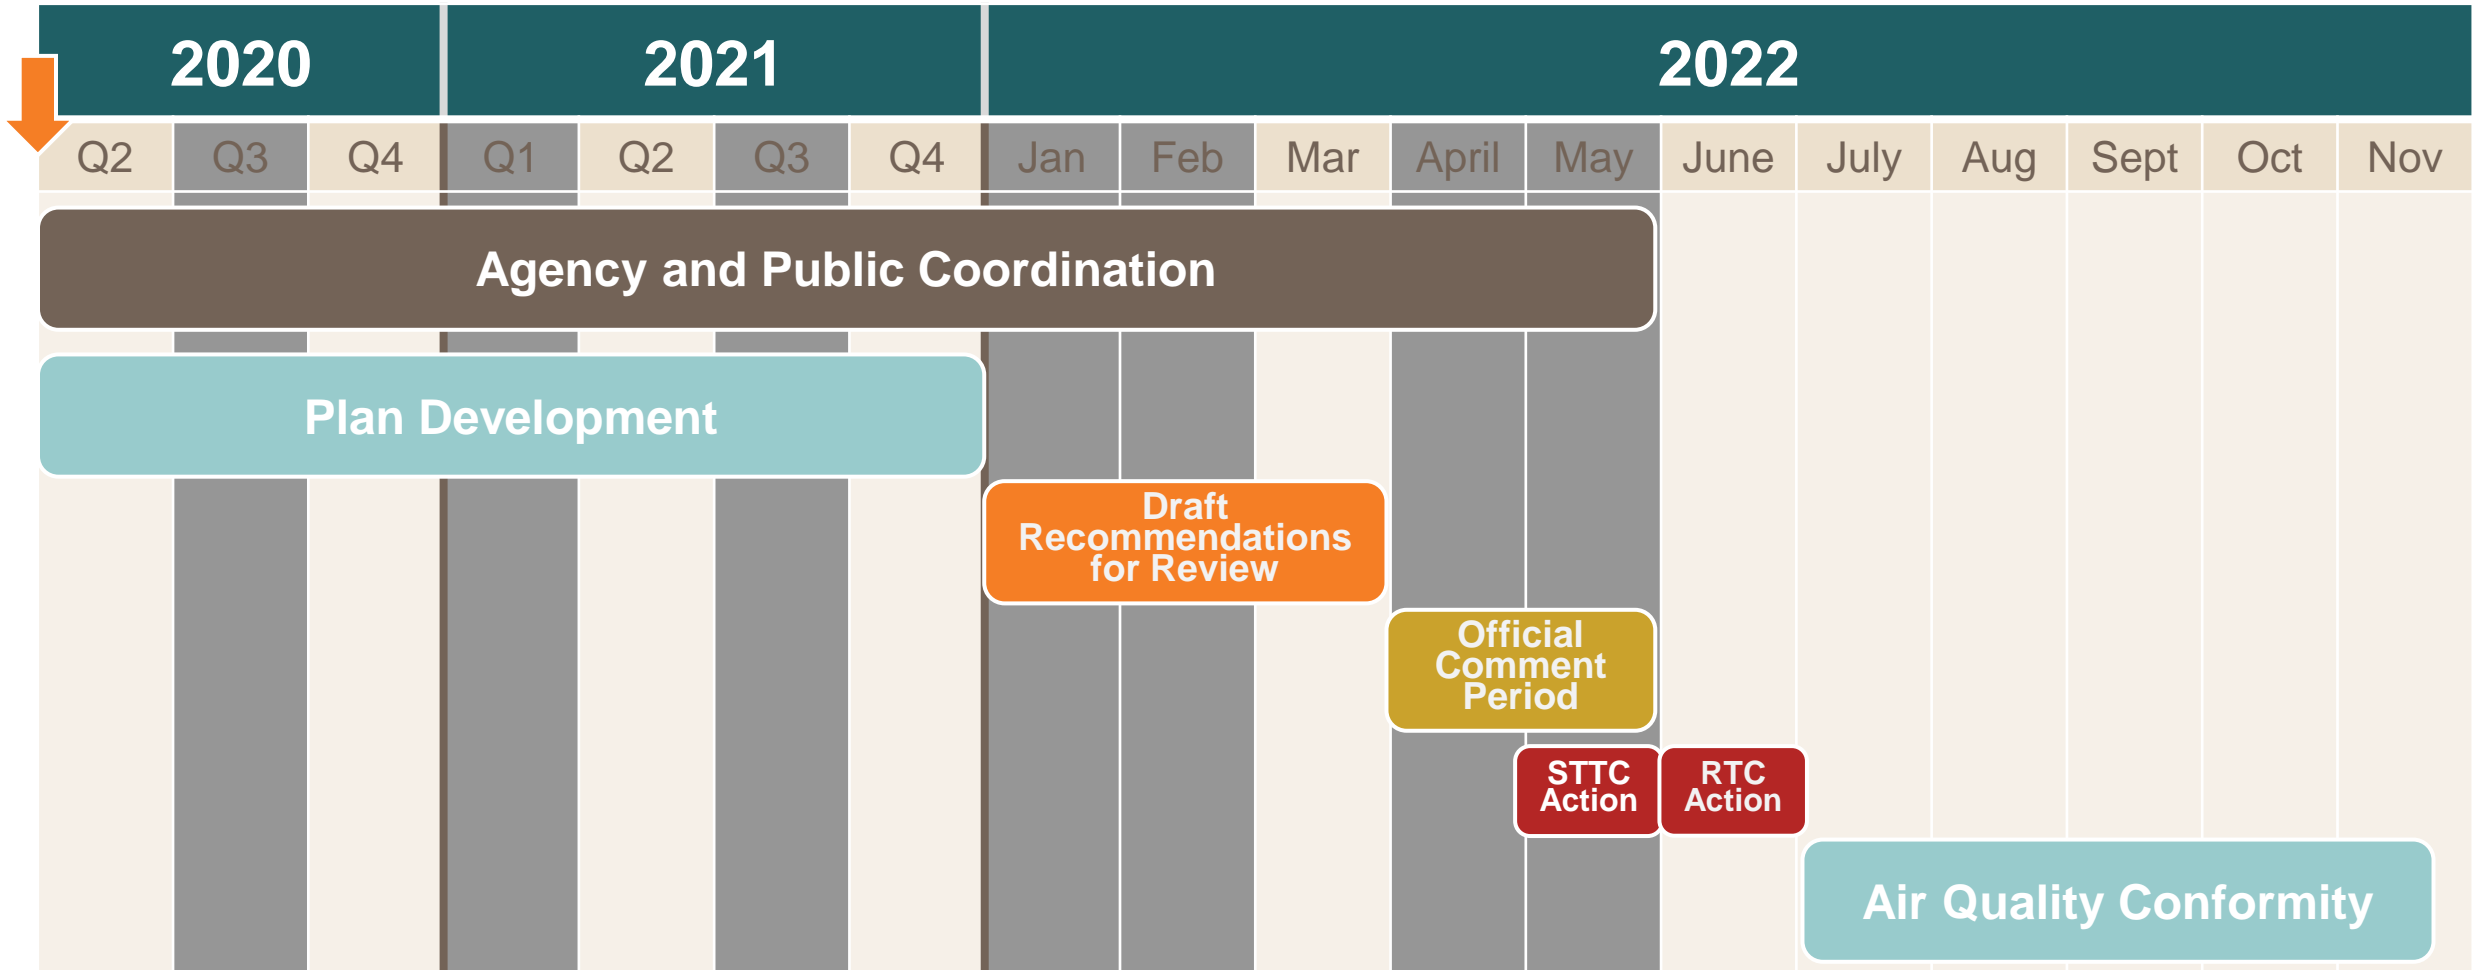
| 2020 | | | 2021 | | | | 2022 | | | | | | | | | | |
|---|---|---|---|---|---|---|---|---|---|---|---|---|---|---|---|---|---|
| Q2 | Q3 | Q4 | Q1 | Q2 | Q3 | Q4 | Jan | Feb | Mar | April | May | June | July | Aug | Sept | Oct | Nov |

Agency and Public Coordination

Plan Development

Draft Recommendations for Review

Official Comment Period

STTC Action

RTC Action

Air Quality Conformity